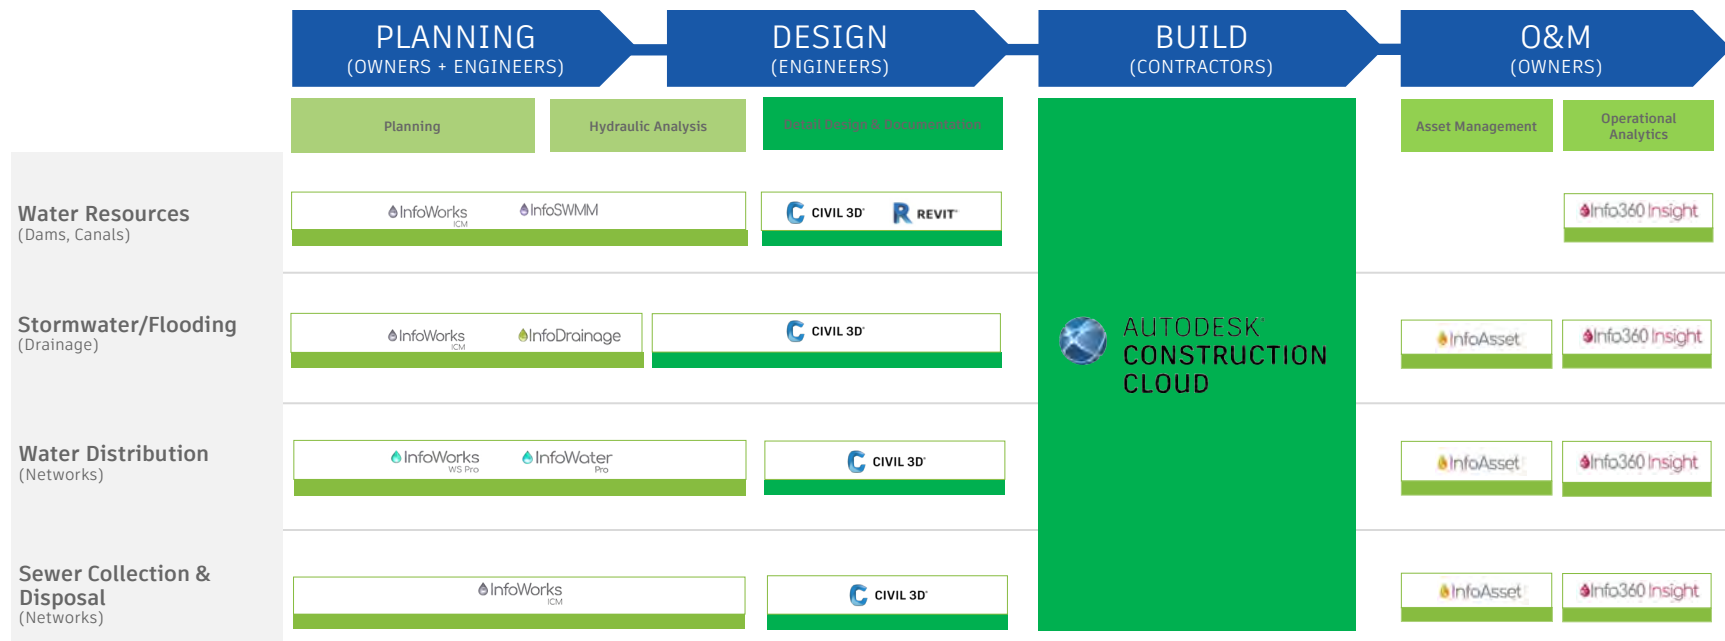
PLANNING
(OWNERS + ENGINEERS)

DESIGN
(ENGINEERS)

BUILD
(CONTRACTORS)

O&M
(OWNERS)

Planning

Hydraulic Analysis

Detail Design & Documentation

Asset Management

Operational Analytics

Water Resources
(Dams, Canals)

InfoWorks ICM

InfoSWMM

CIVIL 3D

REVIT

Info360 Insight

Stormwater/Flooding
(Drainage)

InfoWorks ICM

InfoDrainage

CIVIL 3D

AUTODESK CONSTRUCTION CLOUD

InfoAsset

Info360 Insight

Water Distribution
(Networks)

InfoWorks WS Pro

InfoWater Pro

CIVIL 3D

InfoAsset

Info360 Insight

Sewer Collection & Disposal
(Networks)

InfoWorks ICM

CIVIL 3D

InfoAsset

Info360 Insight